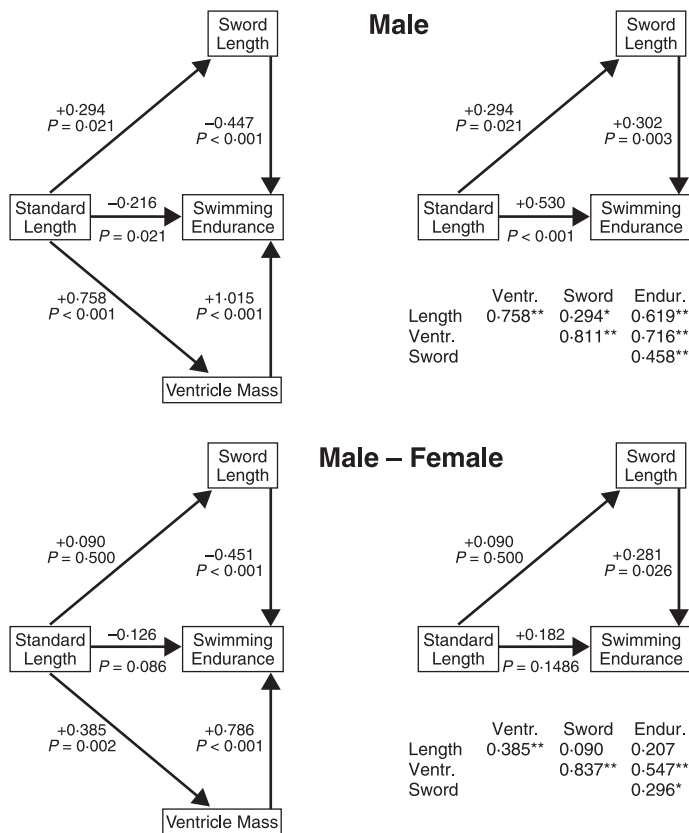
Male

Sword Length

+0·294
$P$ = 0·021

–0·447
$P$ < 0·001

Standard Length

–0·216
$P$ = 0·021

Swimming Endurance

+0·758
$P$ < 0·001

+1·015
$P$ < 0·001

Ventricle Mass

Sword Length

+0·294
$P$ = 0·021

+0·302
$P$ = 0·003

Standard Length

+0·530
$P$ < 0·001

Swimming Endurance

| | Ventr. | Sword | Endur. |
|---|---|---|---|
| Length | 0·758** | 0·294* | 0·619** |
| Ventr. | | 0·811** | 0·716** |
| Sword | | | 0·458** |

Male – Female

Sword Length

+0·090
$P$ = 0·500

–0·451
$P$ < 0·001

Standard Length

–0·126
$P$ = 0·086

Swimming Endurance

+0·385
$P$ = 0·002

+0·786
$P$ < 0·001

Ventricle Mass

Sword Length

+0·090
$P$ = 0·500

+0·281
$P$ = 0·026

Standard Length

+0·182
$P$ = 0·1486

Swimming Endurance

| | Ventr. | Sword | Endur. |
|---|---|---|---|
| Length | 0·385** | 0·090 | 0·207 |
| Ventr. | | 0·837** | 0·547** |
| Sword | | | 0·296* |